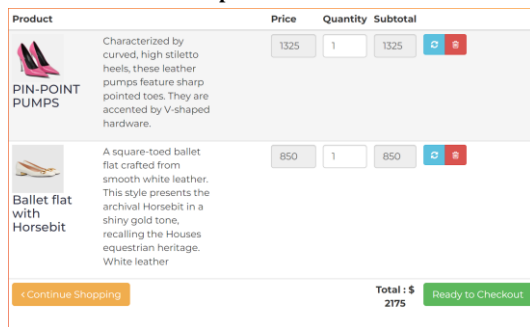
| Product | | Price | Quantity | Subtotal |
|---|---|---|---|---|
| PIN-POINT PUMPS | Characterized by curved, high stiletto heels, these leather pumps feature sharp pointed toes. They are accented by V-shaped hardware. | 1325 | 1 | 1325 |
| Ballet flat with Horsebit | A square-toed ballet flat crafted from smooth white leather. This style presents the archival Horsebit in a shiny gold tone, recalling the Houses equestrian heritage. White leather | 850 | 1 | 850 |

‹ Continue Shopping

Total : $ 2175

Ready to Checkout